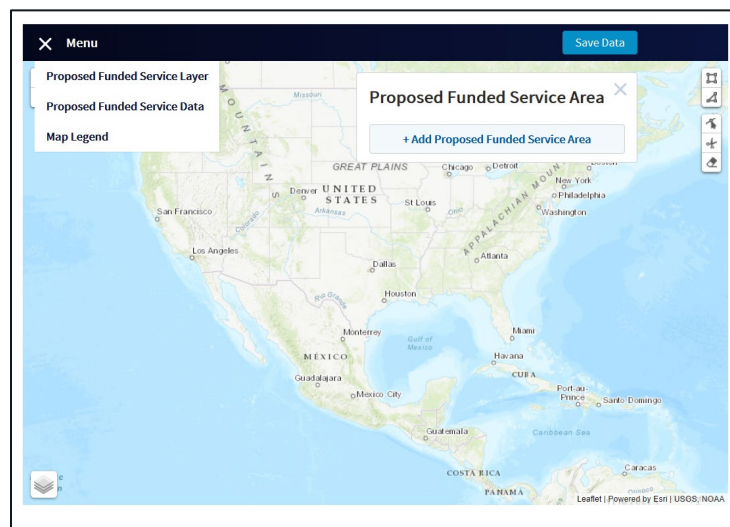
Menu

Save Data

Proposed Funded Service Layer

Proposed Funded Service Data

Map Legend

Proposed Funded Service Area

+ Add Proposed Funded Service Area

Missouri

MOUNTAINS

GREAT PLAINS

Chicago

Detroit

Boston

New York

Philadelphia

Washington

APPALACHIAN MOUN

Denver

UNITED STATES

St Louis

Ohio

Arkansas

Colorado

San Francisco

Los Angeles

Dallas

Atlanta

Houston

Rio Grande

Monterrey

MÉXICO

Gulf of Mexico

Miami

Havana

CUBA

Guadalajara

Mexico City

Port-au-Prince

Santo Domingo

Guatemala

Caribbean Sea

Caracas

COSTA RICA

PANAMA

Leaflet | Powered by Esri | USGS, NOAA